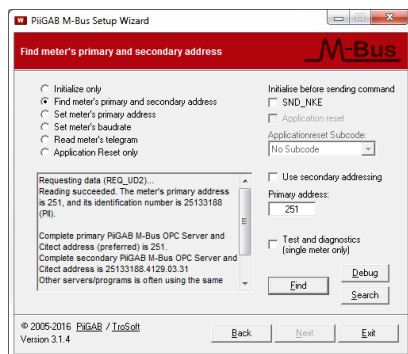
PiiGAB M-Bus Setup Wizard

Find meter's primary and secondary address

M-Bus

Initialize only
Find meter's primary and secondary address
Set meter's primary address
Set meter's baudrate
Read meter's telegram
Application Reset only

Initialise before sending command
SND_NKE
Application reset
Applicationreset Subcode:
No Subcode

Requesting data (REQ_UD2)...
Reading succeeded. The meter's primary address is 251, and its identification number is 25133188 (PII).

Complete primary PiiGAB M-Bus OPC Server and Citect address (preferred) is 251.
Complete secondary PiiGAB M-Bus OPC Server and Citect address is 25133188.4129.03.31
Other servers/programs is often using the same

Use secondary addressing
Primary address:
251

Test and diagnostics (single meter only)

Debug
Find
Search

© 2005-2016 PiiGAB / TroSoft
Version 3.1.4

Back
Next
Exit